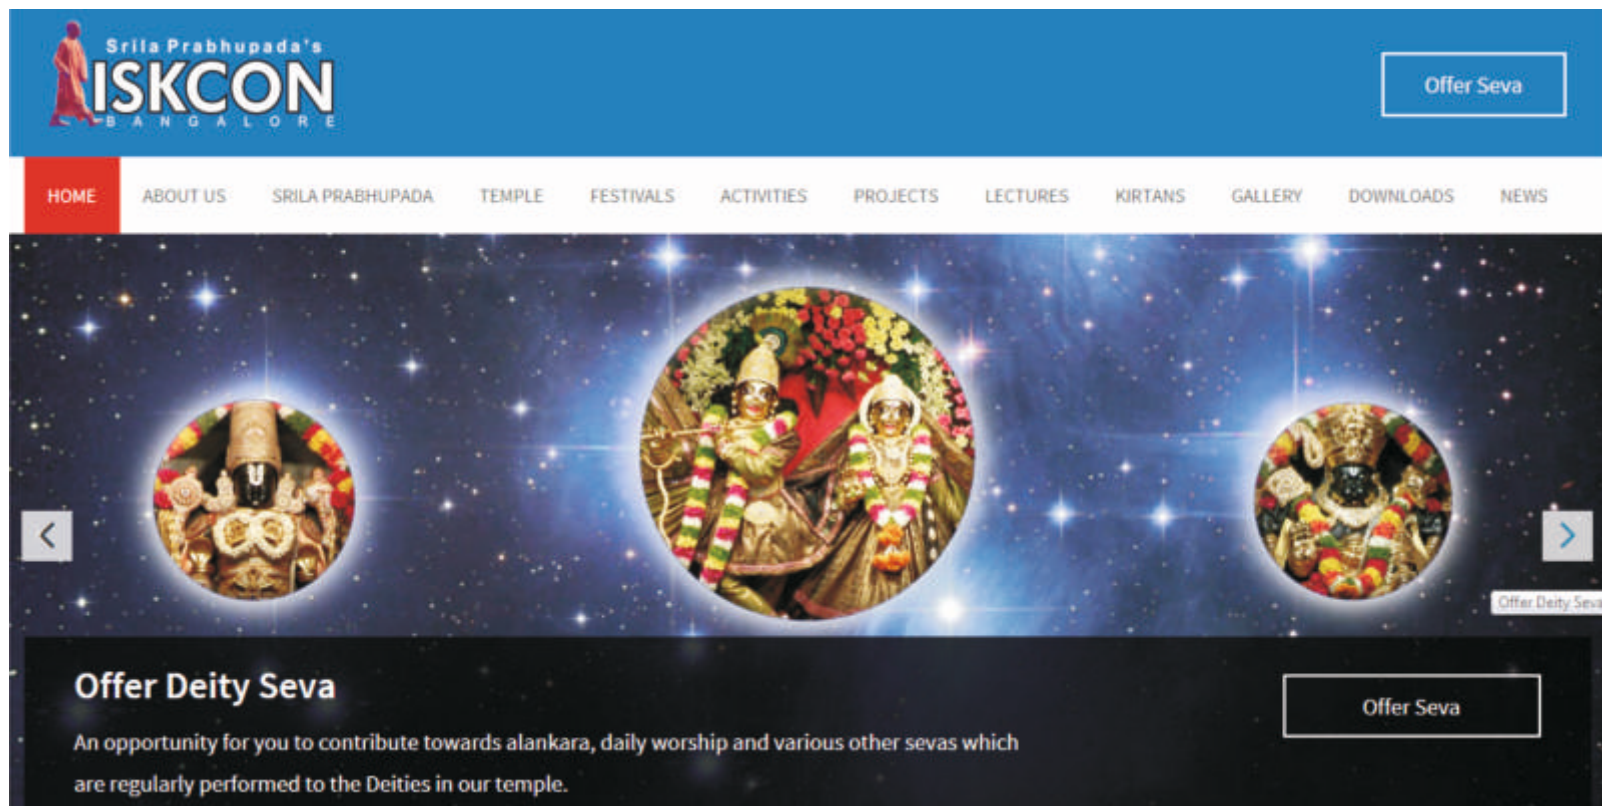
Srila Prabhupada's
ISKCON
BANGALORE

Offer Seva

HOME ABOUT US SRILA PRABHUPADA TEMPLE FESTIVALS ACTIVITIES PROJECTS LECTURES KIRTANS GALLERY DOWNLOADS NEWS

Offer Deity Seva

Offer Deity Seva

An opportunity for you to contribute towards alankara, daily worship and various other sevas which are regularly performed to the Deities in our temple.

Offer Seva